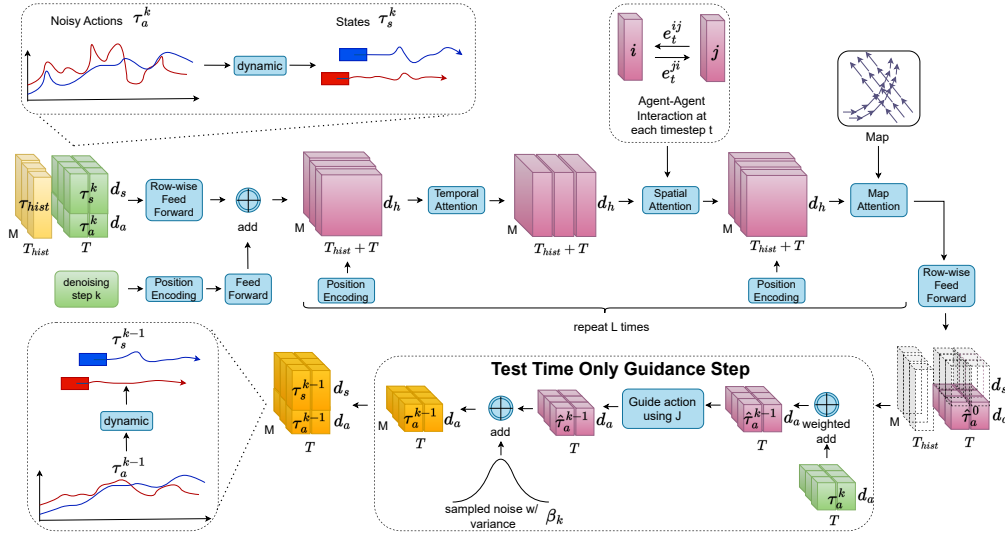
Noisy Actions $\tau_a^k$
States $\tau_s^k$
dynamic

$e_t^{ij}$
$e_t^{ji}$
$i$
$j$
Agent-Agent Interaction at each timestep t

Map

$\tau_{hist}$
M
$T_{hist}$
$\tau_s^k$
$\tau_a^k$
$d_s$
$d_a$
$T$
Row-wise Feed Forward
add
M
$d_h$
$T_{hist}+T$
Temporal Attention
M
$d_h$
$T_{hist}+T$
Spatial Attention
$d_h$
$T_{hist}+T$
Map Attention

denoising step k
Position Encoding
Feed Forward
Position Encoding
Position Encoding

repeat L times

Row-wise Feed Forward

$\tau_s^{k-1}$
dynamic
$\tau_a^{k-1}$

M
$\tau_s^{k-1}$
$\tau_a^{k-1}$
$d_s$
$d_a$
$T$

Test Time Only Guidance Step
M
$\tau_a^{k-1}$
$d_a$
$T$
add
sampled noise w/ variance
$\beta_k$
$\hat{\tau}_a^{k-1}$
$d_a$
$T$
Guide action using J
$\hat{\tau}_a^{k-1}$
$d_a$
$T$
weighted add
$\tau_a^k$
$d_a$
$T$

M
$T_{hist}$
$\hat{\tau}_a^0$
$T$
$d_s$
$d_a$